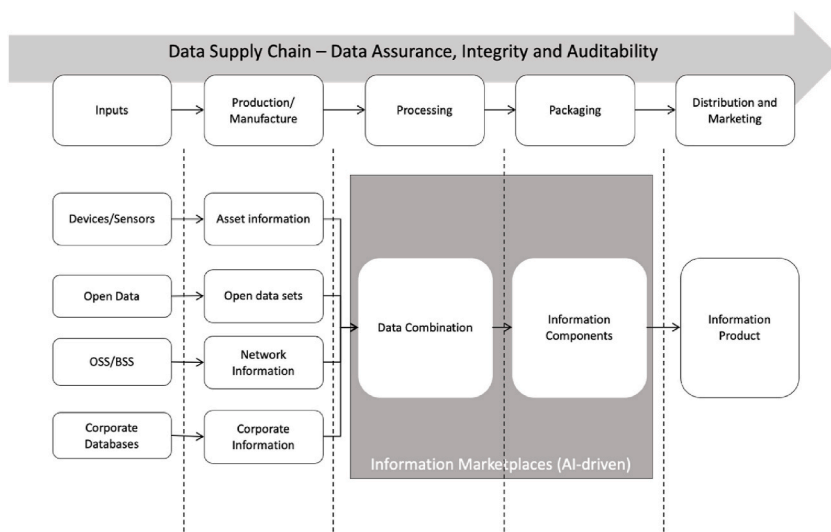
Data Supply Chain – Data Assurance, Integrity and Auditability

Inputs

Production/ Manufacture

Processing

Packaging

Distribution and Marketing

Devices/Sensors

Asset information

Open Data

Open data sets

OSS/BSS

Network Information

Corporate Databases

Corporate Information

Data Combination

Information Components

Information Product

Information Marketplaces (AI-driven)